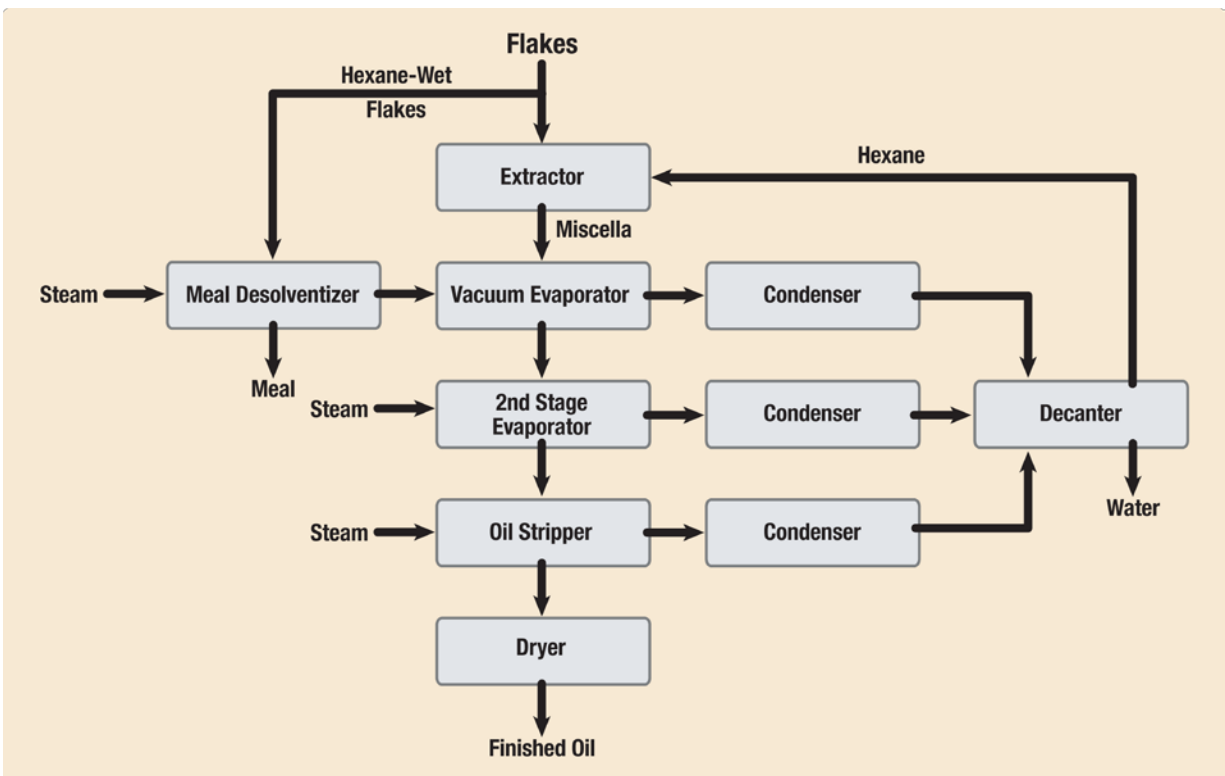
Flakes

Hexane-Wet Flakes

Extractor

Hexane

Miscella

Steam

Meal Desolventizer

Vacuum Evaporator

Condenser

Meal

Steam

2nd Stage Evaporator

Condenser

Decanter

Steam

Oil Stripper

Condenser

Water

Dryer

Finished Oil